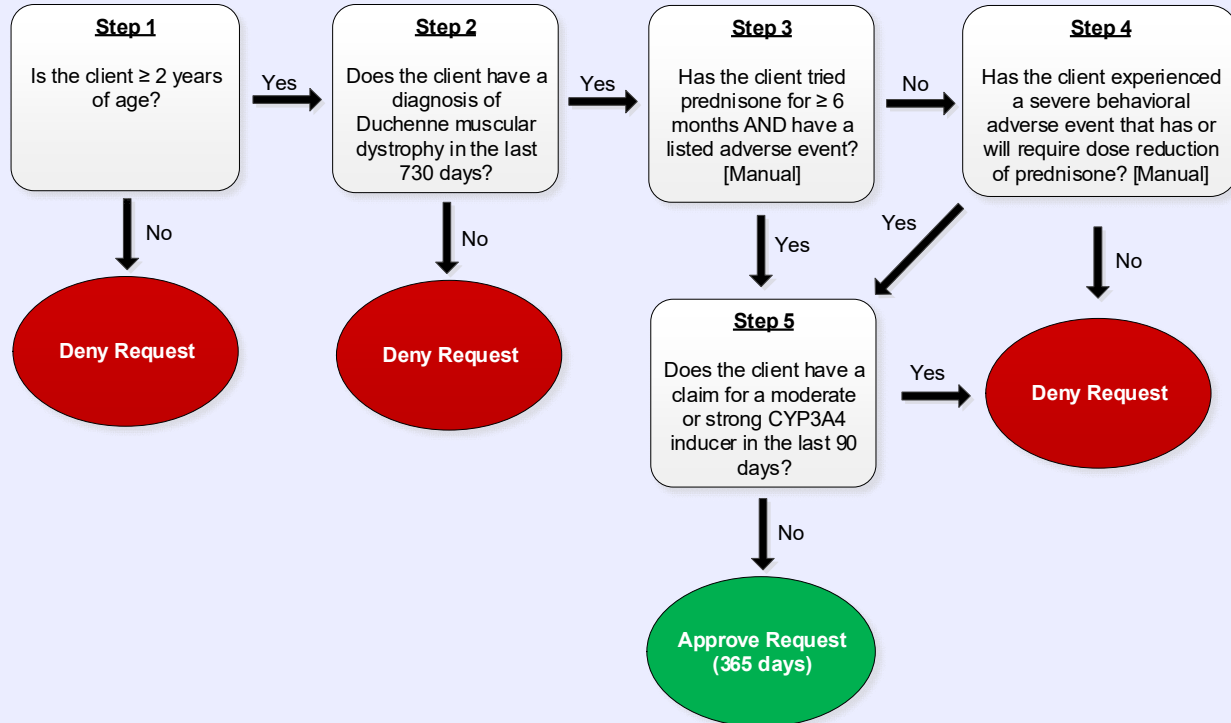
Step 1

Is the client $\geq$ 2 years of age?

Yes

No

Deny Request

Step 2

Does the client have a diagnosis of Duchenne muscular dystrophy in the last 730 days?

Yes

No

Deny Request

Step 3

Has the client tried prednisone for $\geq$ 6 months AND have a listed adverse event? [Manual]

No

Yes

Step 4

Has the client experienced a severe behavioral adverse event that has or will require dose reduction of prednisone? [Manual]

Yes

No

Step 5

Does the client have a claim for a moderate or strong CYP3A4 inducer in the last 90 days?

Yes

Deny Request

No

Approve Request (365 days)